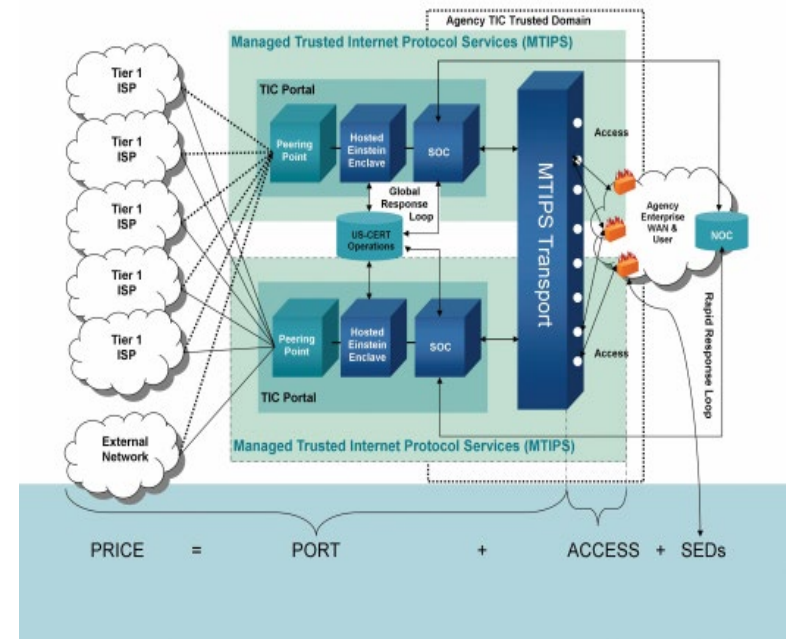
Agency TIC Trusted Domain

Managed Trusted Internet Protocol Services (MTIPS)

Tier 1 ISP

Tier 1 ISP

Tier 1 ISP

Tier 1 ISP

Tier 1 ISP

External Network

TIC Portal

Peering Point

Hosted Einstein Enclave

SOC

Global Response Loop

US-CERT Operations

Peering Point

Hosted Einstein Enclave

SOC

TIC Portal

MTIPS Transport

Access

Access

Agency Enterprise WAN & User

NOC

Rapid Response Loop

Managed Trusted Internet Protocol Services (MTIPS)

PRICE = PORT + ACCESS + SEDs